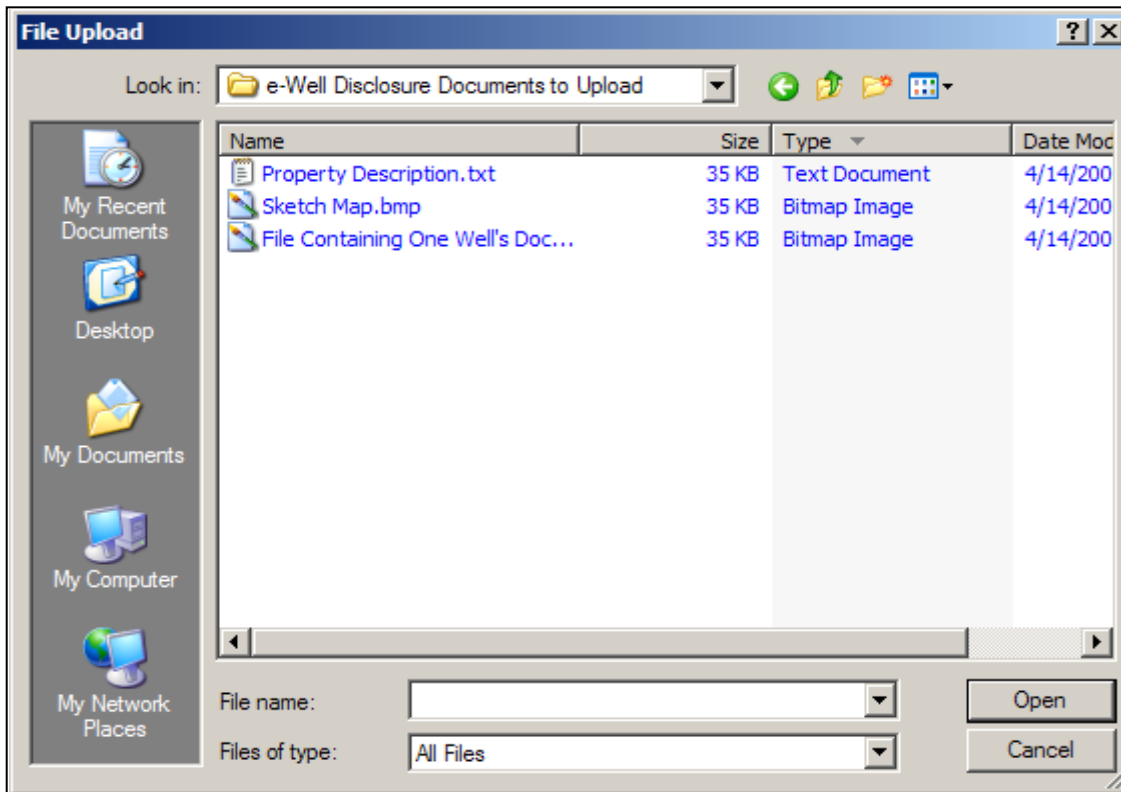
File Upload

?

Look in: e-Well Disclosure Documents to Upload

My Recent Documents

Desktop

My Documents

My Computer

My Network Places

| Name | Size | Type | Date Moc |
|---|---|---|---|
| Property Description.txt | 35 KB | Text Document | 4/14/200 |
| Sketch Map.bmp | 35 KB | Bitmap Image | 4/14/200 |
| File Containing One Well's Doc... | 35 KB | Bitmap Image | 4/14/200 |

File name:

Files of type: All Files

Open

Cancel